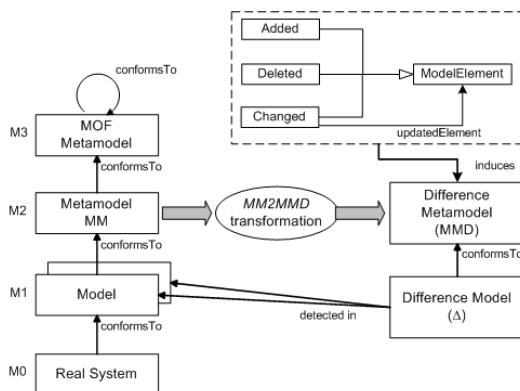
Added

Deleted

ModelElement

Changed

updatedElement

conformsTo

M3

MOF Metamodel

conformsTo

induces

M2

Metamodel MM

MM2MMD transformation

Difference Metamodel (MMD)

conformsTo

conformsTo

M1

Model

Difference Model ($\Delta$)

detected in

conformsTo

M0

Real System